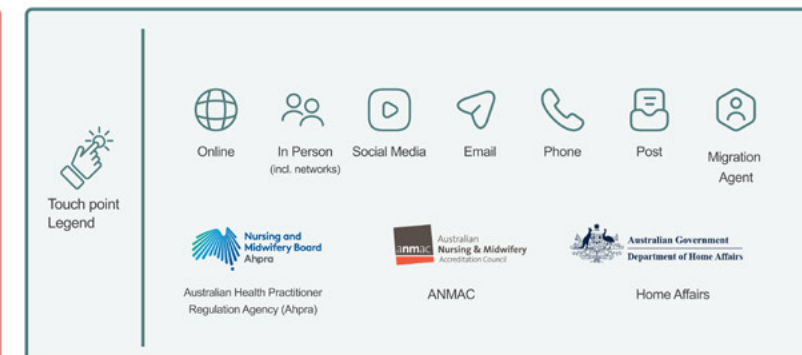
Touch point Legend

Online

In Person (incl. networks)

Social Media

Email

Phone

Post

Migration Agent

Nursing and Midwifery Board Ahpra

Australian Health Practitioner Regulation Agency (Ahpra)

anmac Australian Nursing & Midwifery Accreditation Council

ANMAC

Australian Government Department of Home Affairs

Home Affairs